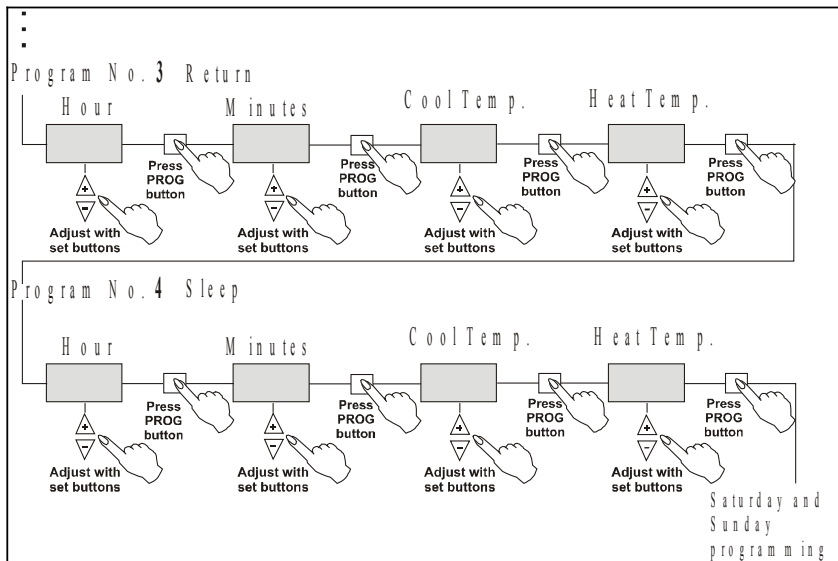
Program No. 3 Return

Hour

Press PROG button

Adjust with set buttons

Minutes

Press PROG button

Adjust with set buttons

Cool Temp.

Press PROG button

Adjust with set buttons

Heat Temp.

Press PROG button

Adjust with set buttons

Program No. 4 Sleep

Hour

Press PROG button

Adjust with set buttons

Minutes

Press PROG button

Adjust with set buttons

Cool Temp.

Press PROG button

Adjust with set buttons

Heat Temp.

Press PROG button

Adjust with set buttons

Saturday and Sunday programming